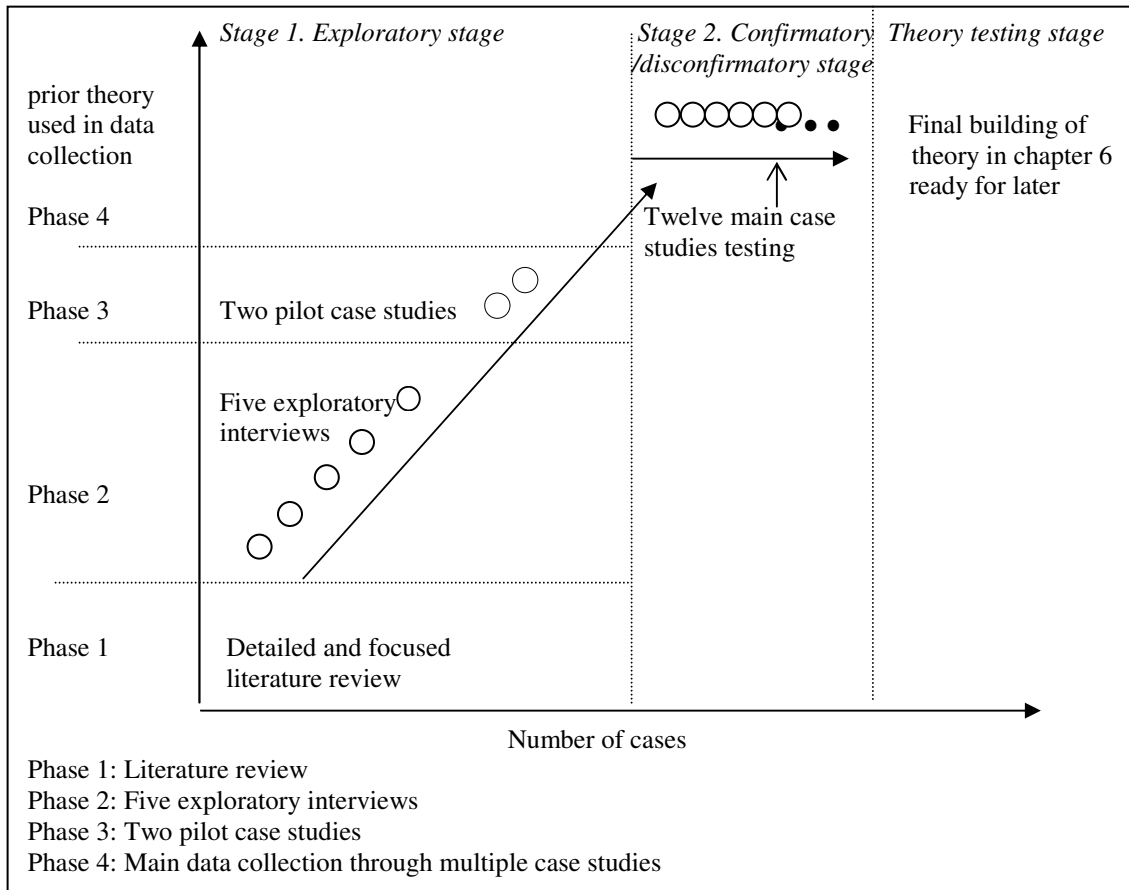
Stage 1. Exploratory stage

Stage 2. Confirmatory /disconfirmatory stage

Theory testing stage

prior theory used in data collection

Final building of theory in chapter 6 ready for later

Phase 4

Twelve main case studies testing

Phase 3

Two pilot case studies

Five exploratory interviews

Phase 2

Phase 1

Detailed and focused literature review

Number of cases

Phase 1: Literature review
Phase 2: Five exploratory interviews
Phase 3: Two pilot case studies
Phase 4: Main data collection through multiple case studies